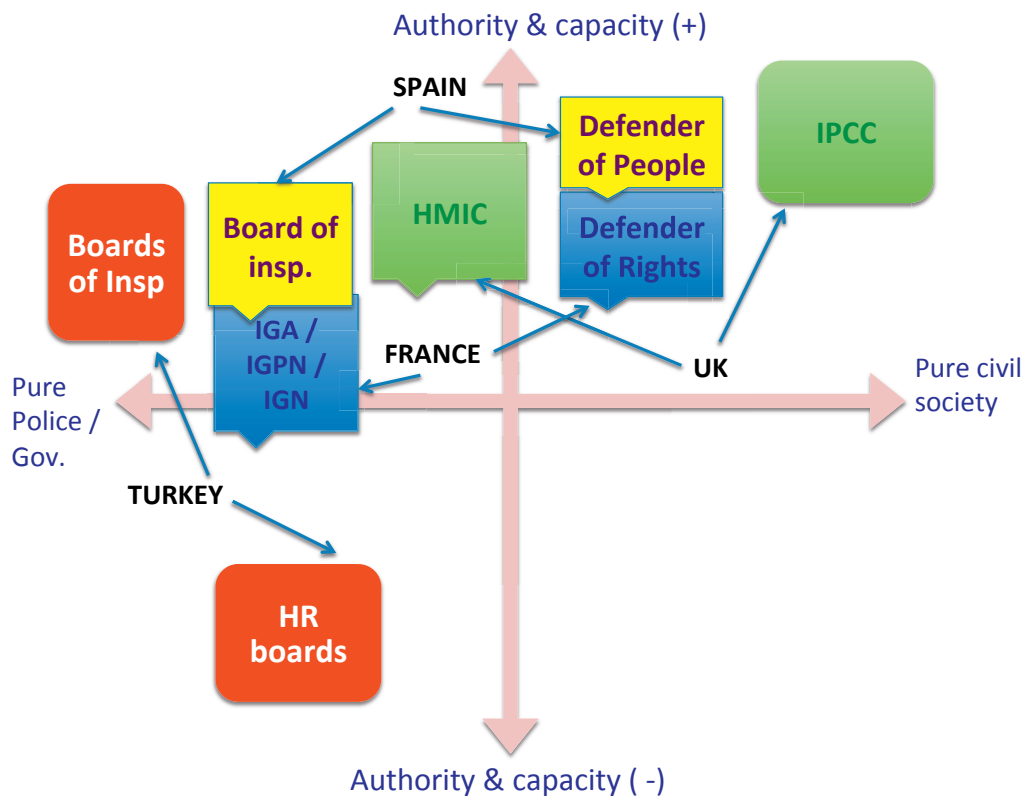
Authority & capacity (+)

SPAIN

Defender of People

IPCC

HMIC

Board of insp.

Boards of Insp

Defender of Rights

IGA / IGPN / IGN

FRANCE

UK

Pure Police / Gov.

Pure civil society

TURKEY

HR boards

Authority & capacity ( -)